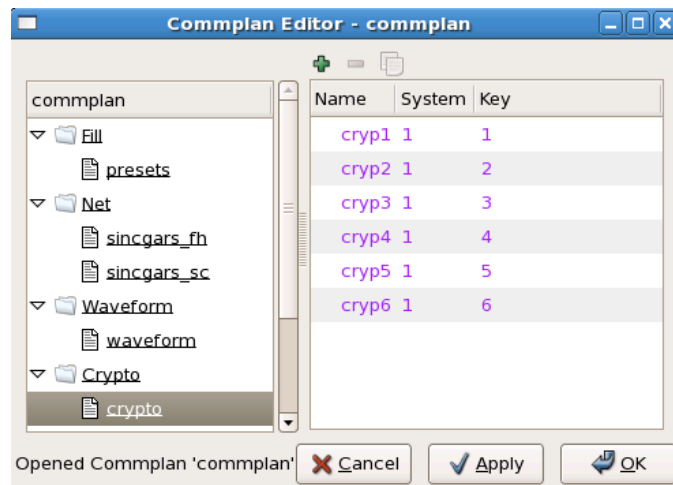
Commplan Editor - commplan

commplan

Fill

presets

Net

sincgars_fh

sincgars_sc

Waveform

waveform

Crypto

crypto

| Name | System | Key |
|---|---|---|
| cryp1 | 1 | 1 |
| cryp2 | 1 | 2 |
| cryp3 | 1 | 3 |
| cryp4 | 1 | 4 |
| cryp5 | 1 | 5 |
| cryp6 | 1 | 6 |

Opened Commplan 'commplan'

Cancel

Apply

OK